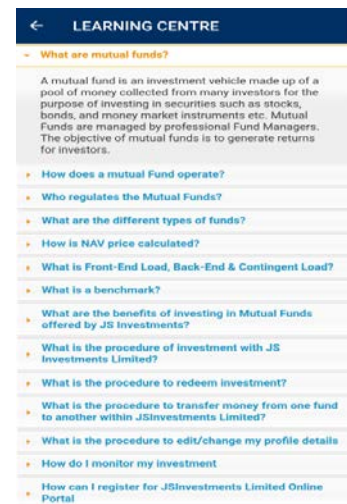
LEARNING CENTRE

What are mutual funds?

A mutual fund is an investment vehicle made up of a pool of money collected from many investors for the purpose of investing in securities such as stocks, bonds, and money market instruments etc. Mutual Funds are managed by professional Fund Managers. The objective of mutual funds is to generate returns for investors.

How does a mutual Fund operate?

Who regulates the Mutual Funds?

What are the different types of funds?

How is NAV price calculated?

What is Front-End Load, Back-End & Contingent Load?

What is a benchmark?

What are the benefits of investing in Mutual Funds offered by JS Investments?

What is the procedure of investment with JS Investments Limited?

What is the procedure to redeem investment?

What is the procedure to transfer money from one fund to another within JSInvestments Limited?

What is the procedure to edit/change my profile details

How do I monitor my investment

How can I register for JSInvestments Limited Online Portal